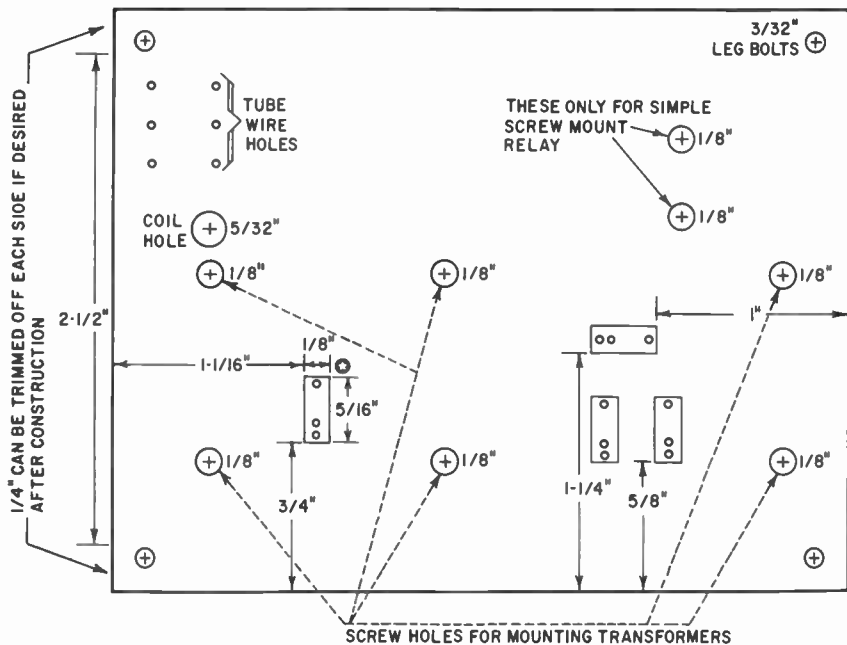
1/4" CAN BE TRIMMED OFF EACH SIDE IF DESIRED AFTER CONSTRUCTION

3/32" LEG BOLTS

TUBE WIRE HOLES

THESE ONLY FOR SIMPLE SCREW MOUNT RELAY

1/8"

1/8"

COIL HOLE 5/32"

1/8"

1/8"

1/8"

2-1/2"

1"

1-1/16"

1/8"

5/16"

1/8"

1/8"

1/8"

1/8"

3/4"

1-1/4"

5/8"

SCREW HOLES FOR MOUNTING TRANSFORMERS